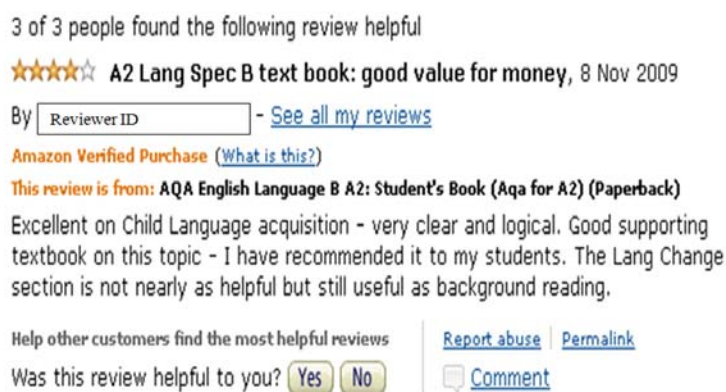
3 of 3 people found the following review helpful

A2 Lang Spec B text book: good value for money, 8 Nov 2009

By Reviewer ID - See all my reviews

Amazon Verified Purchase (What is this?)

This review is from: AQA English Language B A2: Student's Book (Aqa for A2) (Paperback)

Excellent on Child Language acquisition - very clear and logical. Good supporting textbook on this topic - I have recommended it to my students. The Lang Change section is not nearly as helpful but still useful as background reading.

Help other customers find the most helpful reviews

Was this review helpful to you? Yes No

Report abuse | Permalink

Comment